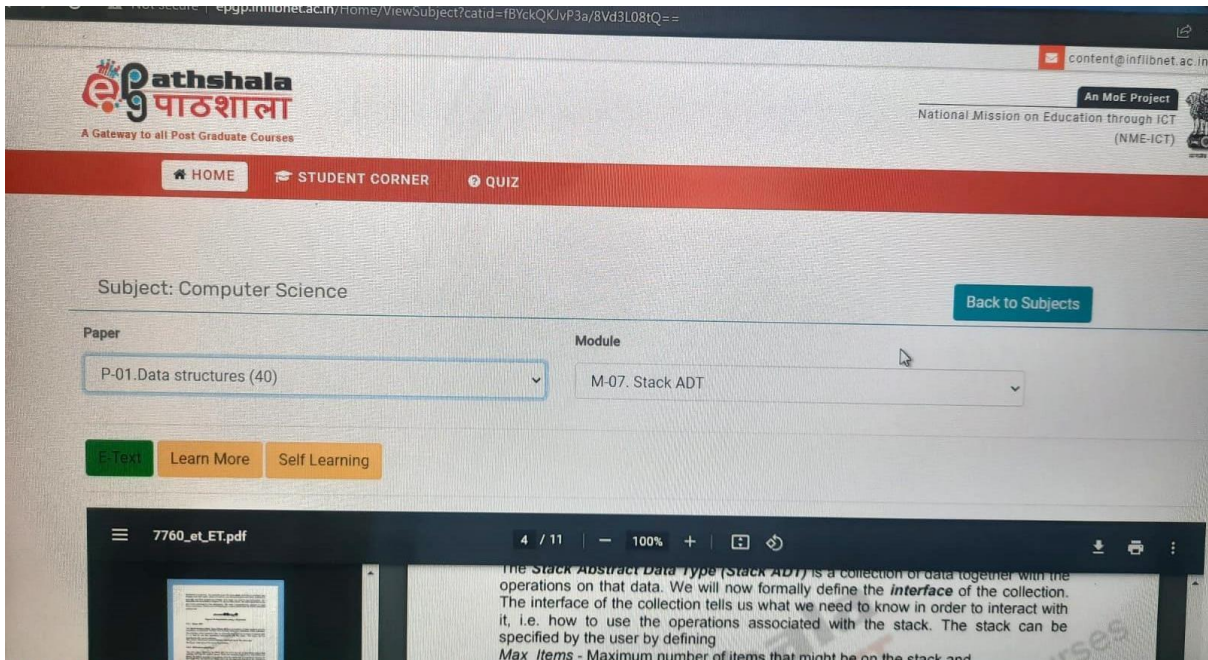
Not secure | epgp.inflibnet.ac.in/Home/ViewSubject?catid=fBYckQKJvP3a/8Vd3L08tQ==

content@inflibnet.ac.in

e-Pathshala पाठशाला
A Gateway to all Post Graduate Courses

An MoE Project
National Mission on Education through ICT
(NME-ICT)

HOME STUDENT CORNER QUIZ

Subject: Computer Science

Back to Subjects

Paper
P-01.Data structures (40)

Module
M-07. Stack ADT

E-Text Learn More Self Learning

7760_et_ET.pdf 4 / 11 — 100% +

The Stack Abstract Data Type (Stack ADT) is a collection of data together with the operations on that data. We will now formally define the interface of the collection. The interface of the collection tells us what we need to know in order to interact with it, i.e. how to use the operations associated with the stack. The stack can be specified by the user by defining

Max_Items - Maximum number of items that might be on the stack and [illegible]